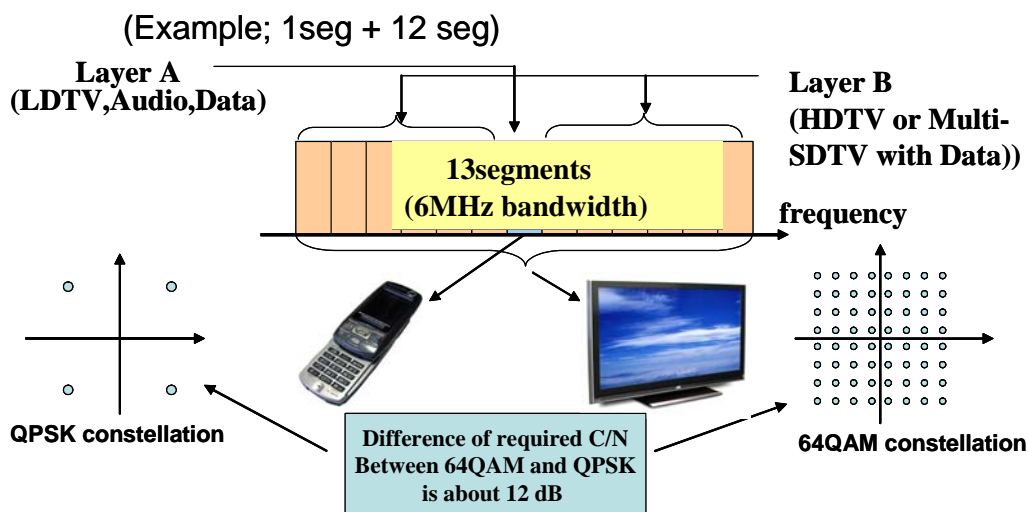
(Example; 1seg + 12 seg)

Layer A
(LDTV,Audio,Data)

Layer B
(HDTV or Multi-SDTV with Data))

13segments
(6MHz bandwidth)

frequency

QPSK constellation

Difference of required C/N
Between 64QAM and QPSK
is about 12 dB

64QAM constellation